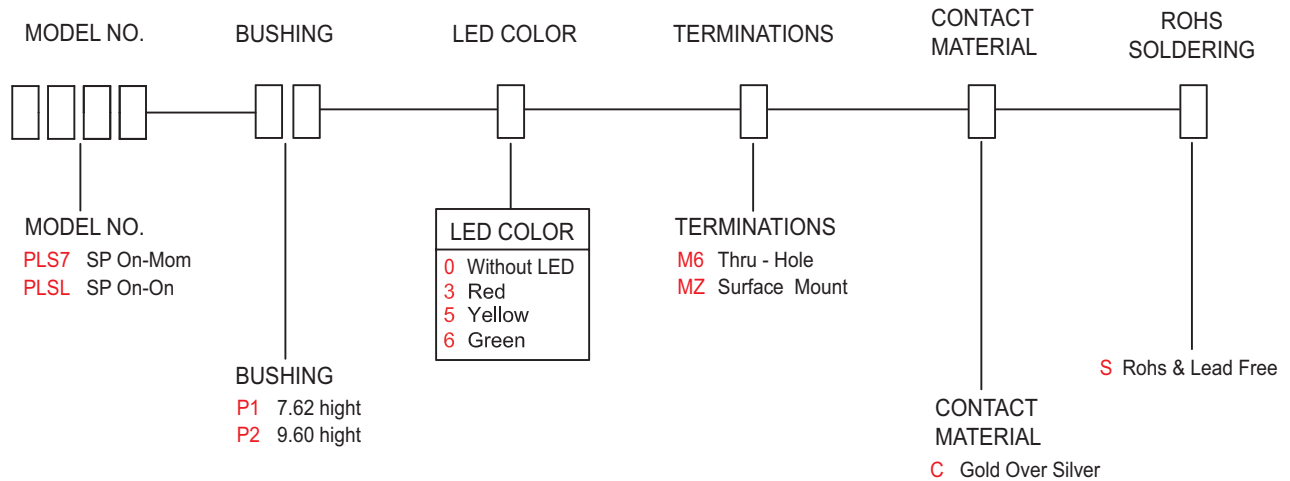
MODEL NO.

BUSHING

LED COLOR

TERMINATIONS

CONTACT MATERIAL

ROHS SOLDERING

MODEL NO.
PLS7 SP On-Mom
PLSL SP On-On

LED COLOR
0 Without LED
3 Red
5 Yellow
6 Green

TERMINATIONS
M6 Thru - Hole
MZ Surface Mount

S Rohs & Lead Free

BUSHING
P1 7.62 hight
P2 9.60 hight

CONTACT MATERIAL
C Gold Over Silver